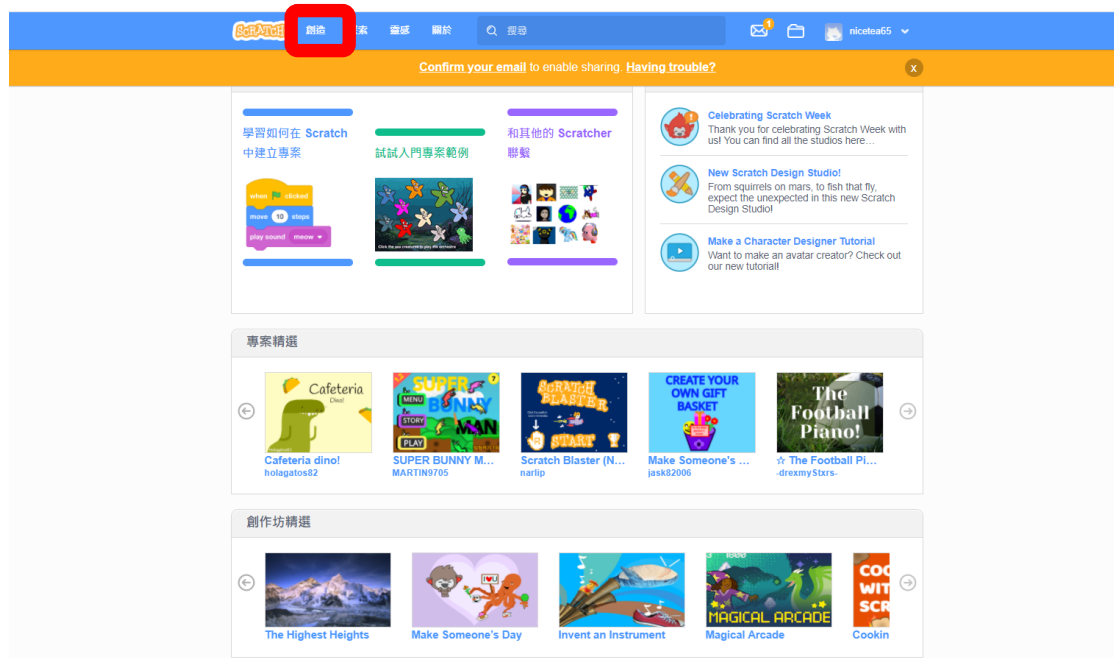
SCRATCH 創造 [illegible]索 靈感 關於 搜尋 1 nicetea65

Confirm your email to enable sharing. Having trouble? x

學習如何在 Scratch 中建立專案

when clicked
move 10 steps
play sound meow

試試入門專案範例

Click the sea creatures to play the animations

和其他的 Scratcher 聯繫

Celebrating Scratch Week
Thank you for celebrating Scratch Week with us! You can find all the studios here…

New Scratch Design Studio!
From squirrels on mars, to fish that fly, expect the unexpected in this new Scratch Design Studio!

Make a Character Designer Tutorial
Want to make an avatar creator? Check out our new tutorial!

專案精選

Cafeteria Dino!
Cafeteria dino!
holagatos82

SUPER BUNNY MAN
MENU STORY PLAY
SUPER BUNNY M…
MARTIN9705

SCRATCH BLASTER
START
Scratch Blaster (N…
narlip

CREATE YOUR OWN GIFT BASKET
Make Someone's …
jask82006

The Football Piano!
☆ The Football Pi…
-drexmyStxrs-

創作坊精選

The Highest Heights
Make Someone's Day
Invent an Instrument
MAGICAL ARCADE
Magical Arcade
Cookin